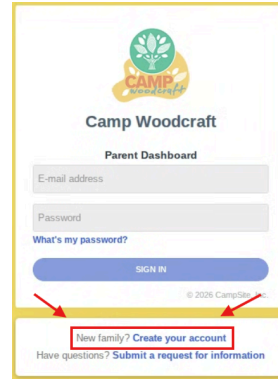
CAMP
woodcraft

Camp Woodcraft

Parent Dashboard

E-mail address

Password

What's my password?

SIGN IN

© 2026 CampSite, Inc.

New family? Create your account

Have questions? Submit a request for information